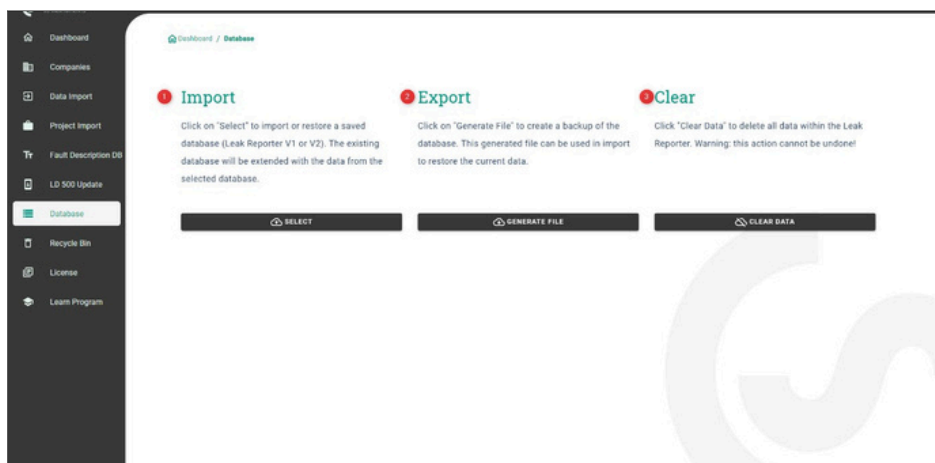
Dashboard
Companies
Data Import
Project Import
Fault Description DB
LD 500 Update
Database
Recycle Bin
License
Learn Program

Dashboard / Database

1 Import
Click on "Select" to import or restore a saved database (Leak Reporter V1 or V2). The existing database will be extended with the data from the selected database.
SELECT

2 Export
Click on "Generate File" to create a backup of the database. This generated file can be used in import to restore the current data.
GENERATE FILE

3 Clear
Click "Clear Data" to delete all data within the Leak Reporter. Warning: this action cannot be undone!
CLEAR DATA